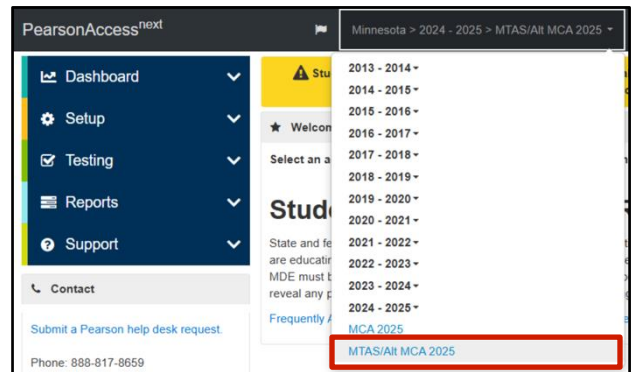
PearsonAccess$^{next}$

Minnesota > 2024 - 2025 > MTAS/Alt MCA 2025

Dashboard

Setup

Testing

Reports

Support

Contact

Submit a Pearson help desk request.

Phone: 888-817-8659

Stu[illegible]

Welco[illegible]

Select an a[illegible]

Stud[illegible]

State and fe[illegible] are educatin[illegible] MDE must b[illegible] reveal any p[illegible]

Frequently A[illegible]

2013 - 2014

2014 - 2015

2015 - 2016

2016 - 2017

2017 - 2018

2018 - 2019

2019 - 2020

2020 - 2021

2021 - 2022

2022 - 2023

2023 - 2024

2024 - 2025

MCA 2025

MTAS/Alt MCA 2025